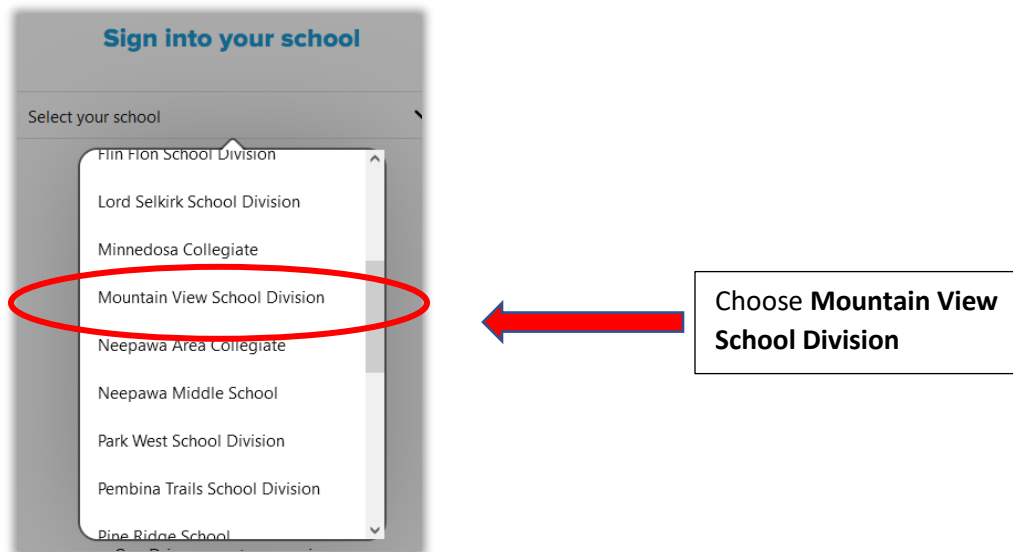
Sign into your school

Select your school

Flin Flon School Division

Lord Selkirk School Division

Minnedosa Collegiate

Mountain View School Division

Neepawa Area Collegiate

Neepawa Middle School

Park West School Division

Pembina Trails School Division

Pine Ridge School

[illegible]

Choose **Mountain View School Division**